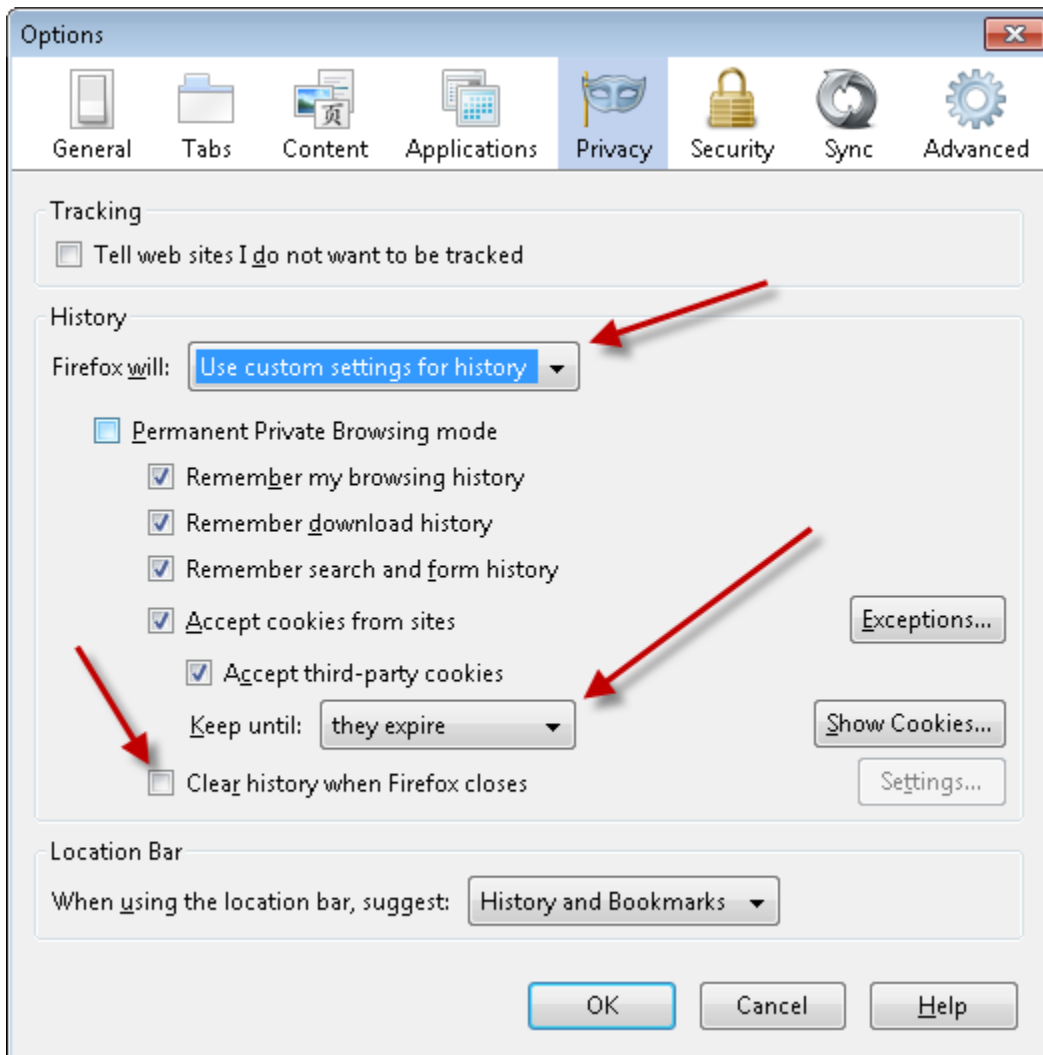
Options

General Tabs Content Applications Privacy Security Sync Advanced

Tracking

Tell web sites I do not want to be tracked

History

Firefox will: Use custom settings for history

Permanent Private Browsing mode

Remember my browsing history

Remember download history

Remember search and form history

Accept cookies from sites

Exceptions...

Accept third-party cookies

Keep until: they expire

Show Cookies...

Clear history when Firefox closes

Settings...

Location Bar

When using the location bar, suggest: History and Bookmarks

OK Cancel Help